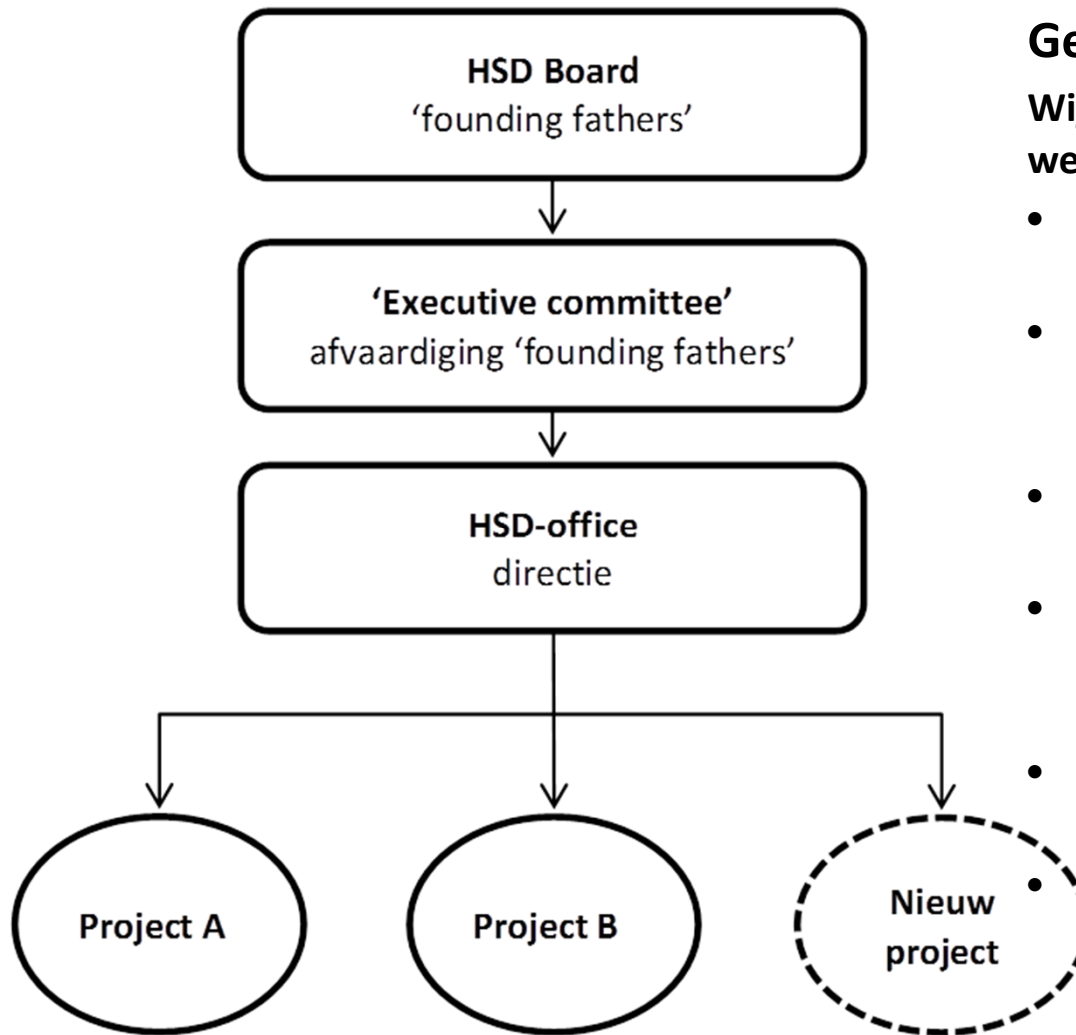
**HSD Board**
'founding fathers'

**'Executive committee'**
afvaardiging 'founding fathers'

**HSD-office**
directie

**Project A**

**Project B**

**Nieuw project**

**Ge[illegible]**

**Wi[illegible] we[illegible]**

- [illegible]
- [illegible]
- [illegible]
- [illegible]
- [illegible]
- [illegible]